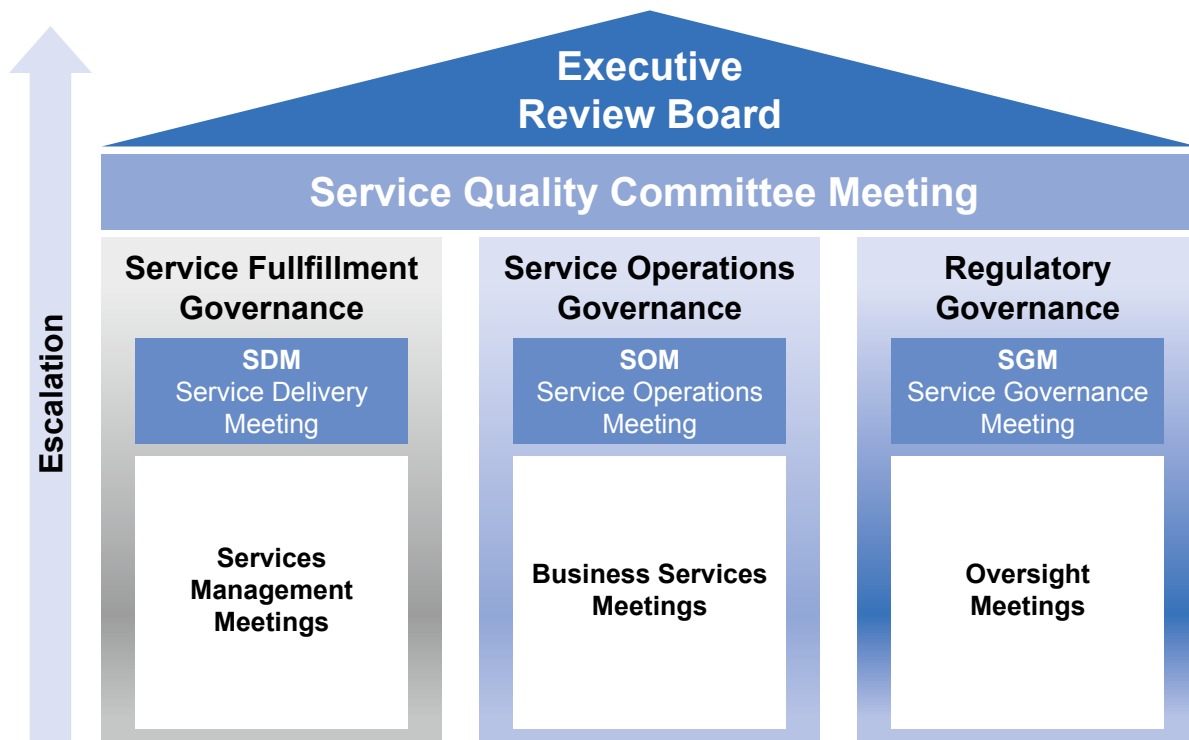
Escalation

Executive Review Board

Service Quality Committee Meeting

Service Fullfillment Governance

SDM
Service Delivery Meeting

Services Management Meetings

Service Operations Governance

SOM
Service Operations Meeting

Business Services Meetings

Regulatory Governance

SGM
Service Governance Meeting

Oversight Meetings